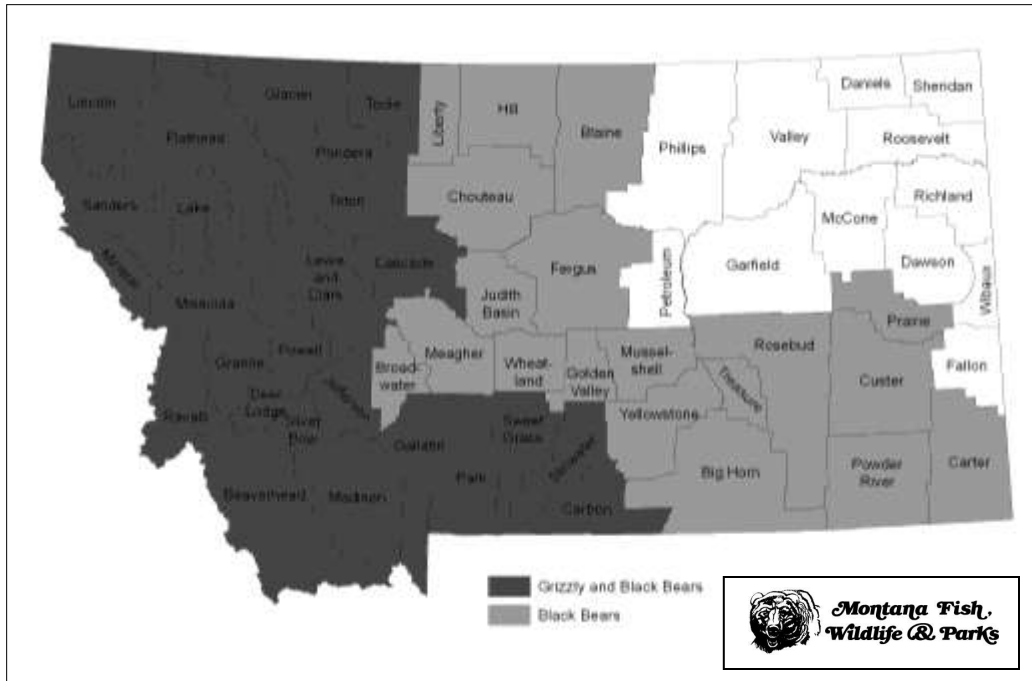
Lincoln
Glacier
Toole
Liberty
Hill
Blaine
Phillips
Valley
Daniels
Sheridan
Roosevelt
Flathead
Pondera
Chouteau
Richland
Sanders
Lake
Teton
McCone
Mineral
Lewis and Clark
Cascade
Fergus
Garfield
Dawson
Petroleum
Wibaux
Missoula
Judith Basin
Prairie
Powell
Meagher
Wheatland
Musselshell
Rosebud
Granite
Broadwater
Golden Valley
Fallon
Deer Lodge
Jefferson
Treasure
Custer
Ravalli
Silver Bow
Sweet Grass
Yellowstone
Gallatin
Stillwater
Park
Big Horn
Powder River
Carter
Beaverhead
Madison
Carbon

Grizzly and Black Bears
Black Bears

Montana Fish, Wildlife & Parks